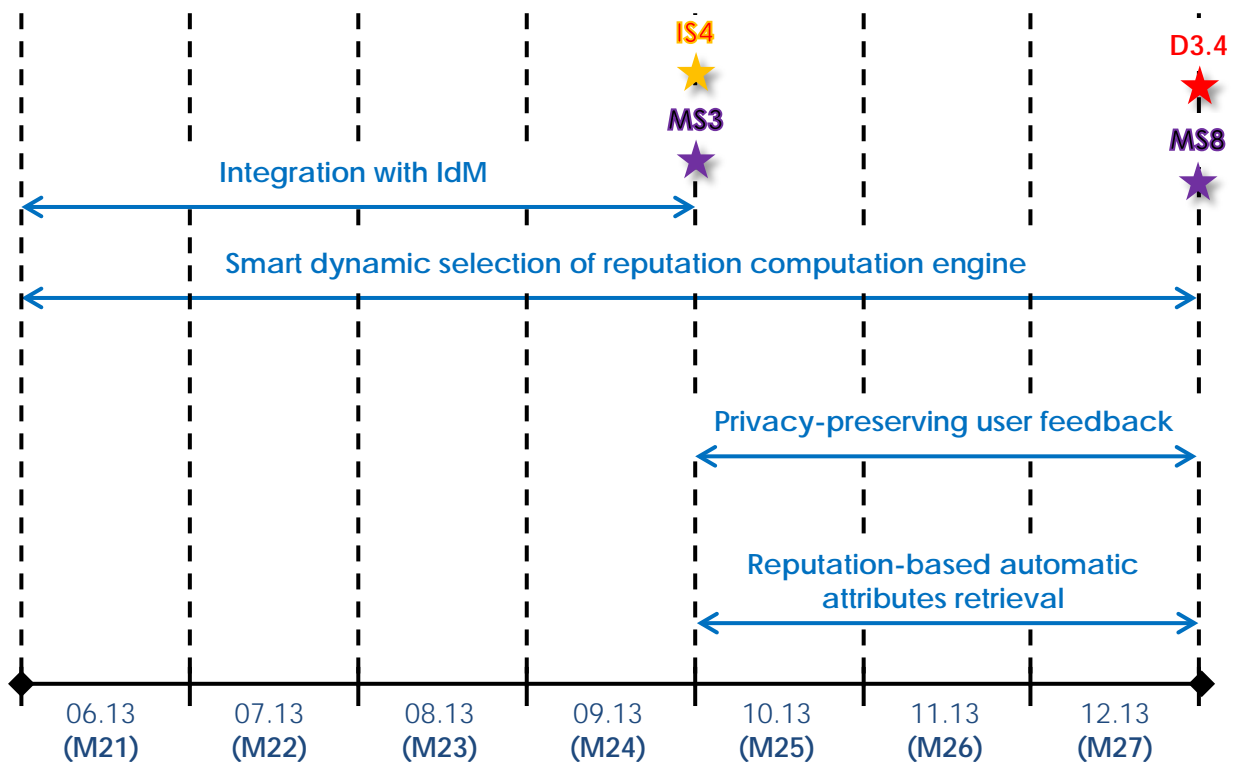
IS4

MS3

D3.4

MS8

Integration with IdM

Smart dynamic selection of reputation computation engine

Privacy-preserving user feedback

Reputation-based automatic attributes retrieval

06.13 (M21)

07.13 (M22)

08.13 (M23)

09.13 (M24)

10.13 (M25)

11.13 (M26)

12.13 (M27)